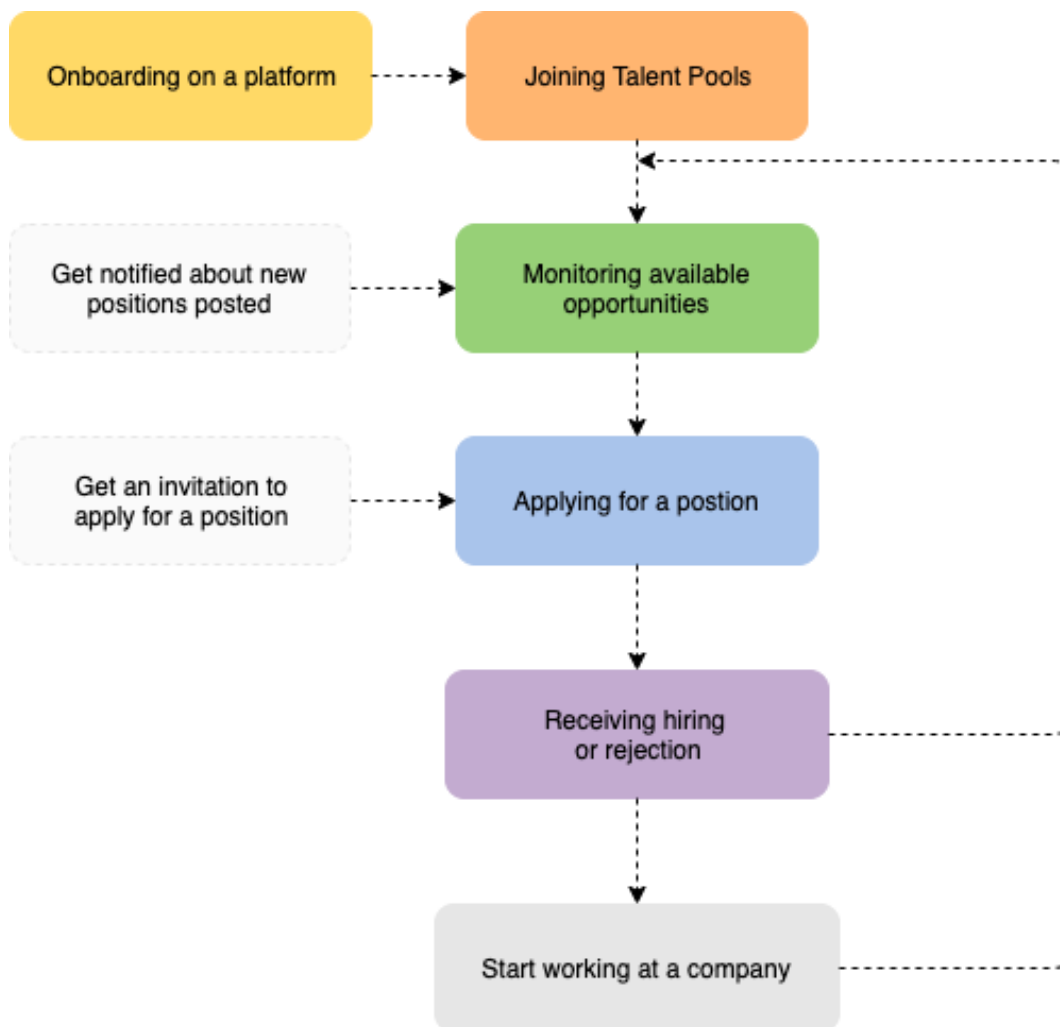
Onboarding on a platform

Joining Talent Pools

Get notified about new positions posted

Monitoring available opportunities

Get an invitation to apply for a position

Applying for a postion

Receiving hiring or rejection

Start working at a company